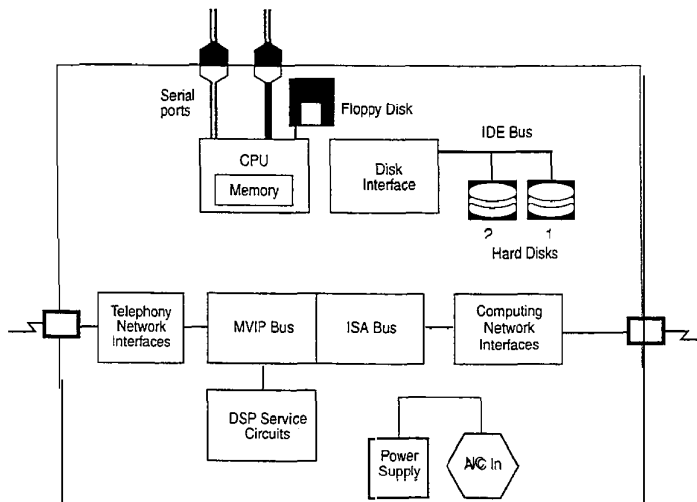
Serial ports

Floppy Disk

IDE Bus

CPU

Memory

Disk Interface

2

1

Hard Disks

Telephony Network Interfaces

MVIP Bus

ISA Bus

Computing Network Interfaces

DSP Service Circuits

Power Supply

A/C In